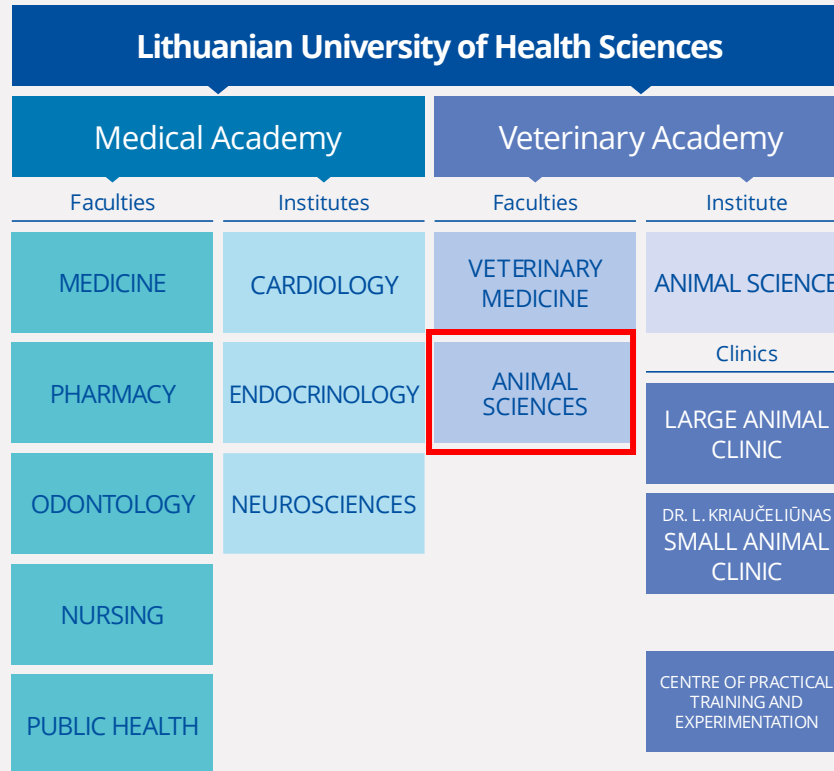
Lithuanian University of Health Sciences

Medical Academy

Faculties

MEDICINE

PHARMACY

ODONTOLOGY

NURSING

PUBLIC HEALTH

Institutes

CARDIOLOGY

ENDOCRINOLOGY

NEUROSCIENCES

Veterinary Academy

Faculties

VETERINARY MEDICINE

ANIMAL SCIENCES

Institute

ANIMAL SCIENCE

Clinics

LARGE ANIMAL CLINIC

DR. L. KRIAUČELIŪNAS SMALL ANIMAL CLINIC

CENTRE OF PRACTICAL TRAINING AND EXPERIMENTATION